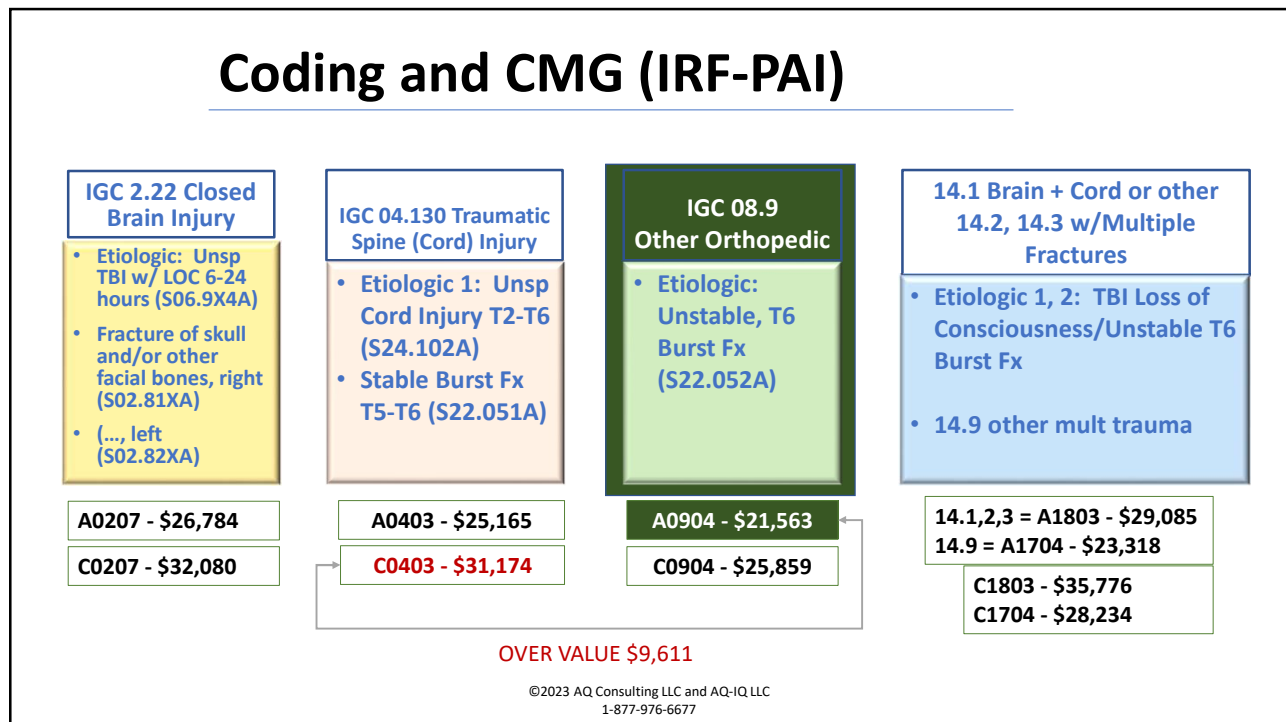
Coding and CMG (IRF-PAI)

IGC 2.22 Closed Brain Injury

- Etiologic: Unsp TBI w/ LOC 6-24 hours (S06.9X4A)
- Fracture of skull and/or other facial bones, right (S02.81XA)
- (…, left (S02.82XA)

A0207 - $26,784

C0207 - $32,080

IGC 04.130 Traumatic Spine (Cord) Injury

- Etiologic 1: Unsp Cord Injury T2-T6 (S24.102A)
- Stable Burst Fx T5-T6 (S22.051A)

A0403 - $25,165

C0403 - $31,174

IGC 08.9 Other Orthopedic

- Etiologic: Unstable, T6 Burst Fx (S22.052A)

A0904 - $21,563

C0904 - $25,859

14.1 Brain + Cord or other 14.2, 14.3 w/Multiple Fractures

- Etiologic 1, 2: TBI Loss of Consciousness/Unstable T6 Burst Fx
- 14.9 other mult trauma

14.1,2,3 = A1803 - $29,085
14.9 = A1704 - $23,318

C1803 - $35,776
C1704 - $28,234

OVER VALUE $9,611

©2023 AQ Consulting LLC and AQ-IQ LLC
1-877-976-6677